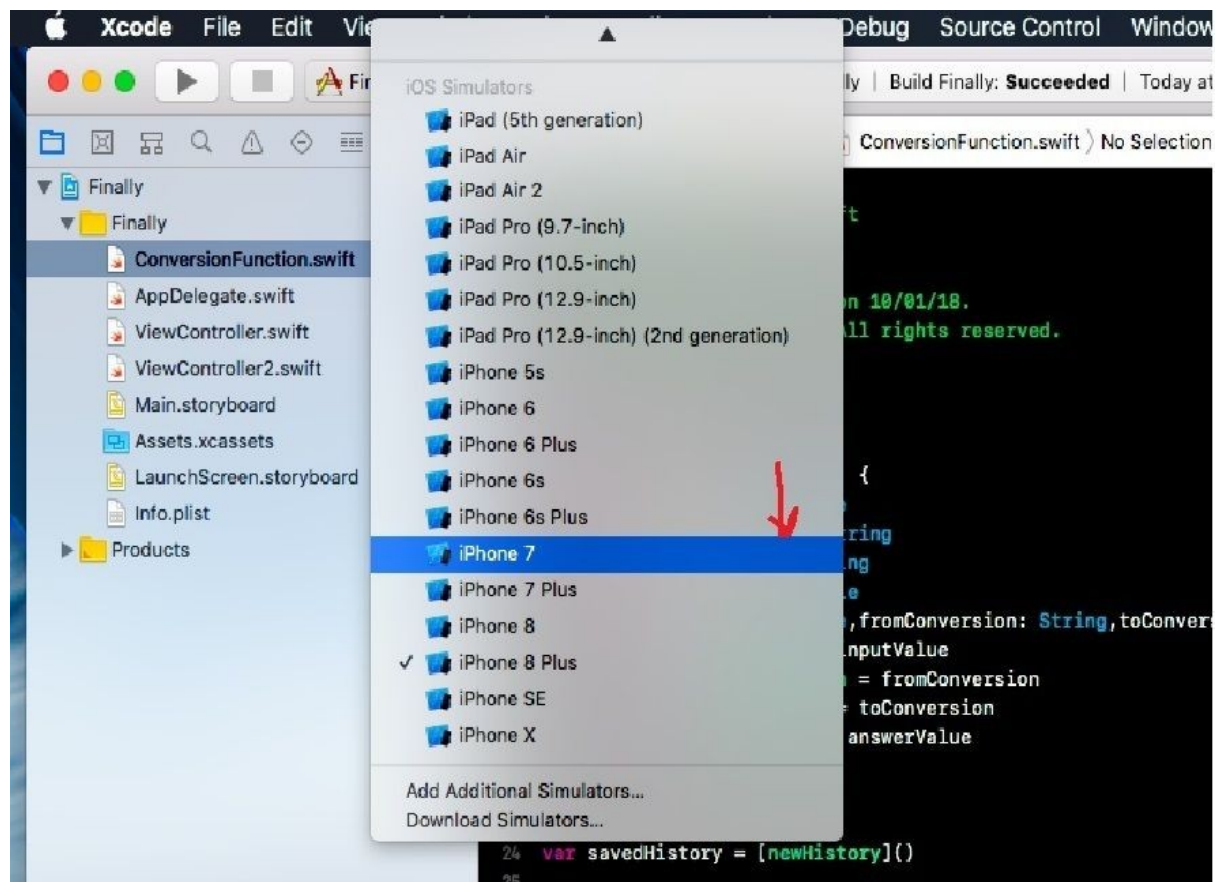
Xcode File Edit Vie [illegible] Debug Source Control Window

Fi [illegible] lly | Build Finally: **Succeeded** | Today at

ConversionFunction.swift 〉 No Selection

Finally
Finally
ConversionFunction.swift
AppDelegate.swift
ViewController.swift
ViewController2.swift
Main.storyboard
Assets.xcassets
LaunchScreen.storyboard
Info.plist
Products

iOS Simulators
iPad (5th generation)
iPad Air
iPad Air 2
iPad Pro (9.7-inch)
iPad Pro (10.5-inch)
iPad Pro (12.9-inch)
iPad Pro (12.9-inch) (2nd generation)
iPhone 5s
iPhone 6
iPhone 6 Plus
iPhone 6s
iPhone 6s Plus
iPhone 7
iPhone 7 Plus
iPhone 8
✓ iPhone 8 Plus
iPhone SE
iPhone X

Add Additional Simulators...
Download Simulators...

ft
n 10/01/18.
ll rights reserved.
{
ring
ng
e
,fromConversion: String,toConvers
nputValue
= fromConversion
toConversion
answerValue
24 var savedHistory = [newHistory]()
25